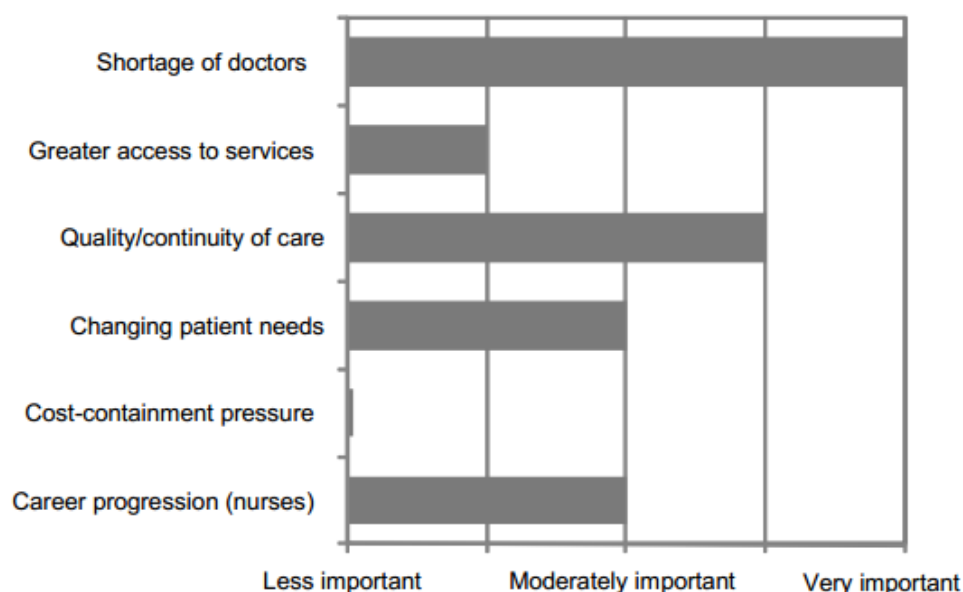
Shortage of doctors

Greater access to services

Quality/continuity of care

Changing patient needs

Cost-containment pressure

Career progression (nurses)

Less important

Moderately important

Very important